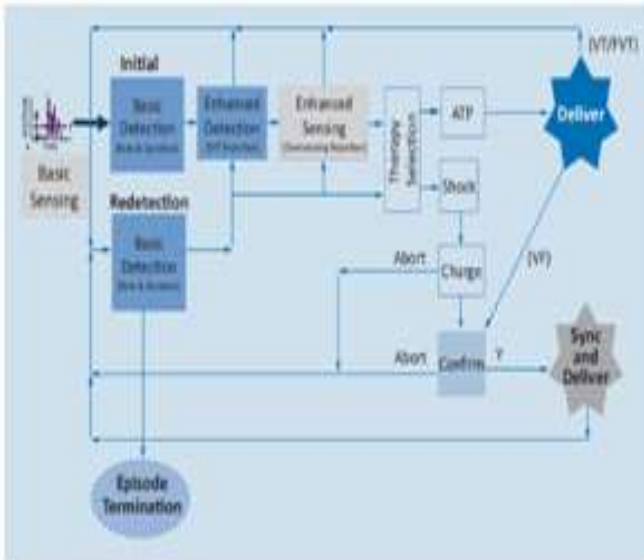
(VT/FVT)

Initial

Basic Detection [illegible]

Enhanced Detection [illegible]

Enhanced Sensing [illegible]

Therapy Selection

ATP

Deliver

Basic Sensing

Redetection

Shock

Basic Detection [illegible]

Abort

Charge

(VF)

Abort

Confirm

Y

Sync and Deliver

Episode Termination